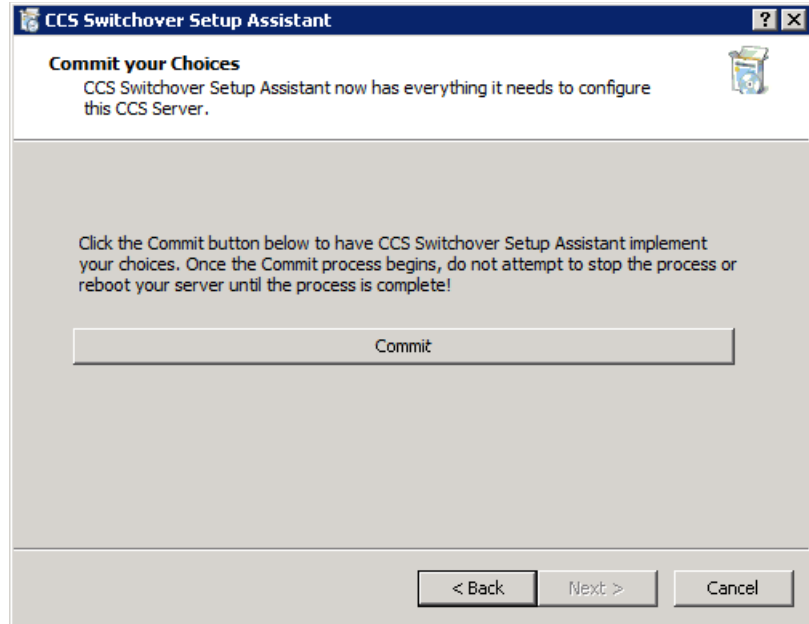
CCS Switchover Setup Assistant

?

Commit your Choices

CCS Switchover Setup Assistant now has everything it needs to configure this CCS Server.

Click the Commit button below to have CCS Switchover Setup Assistant implement your choices. Once the Commit process begins, do not attempt to stop the process or reboot your server until the process is complete!

Commit

< Back

Next >

Cancel